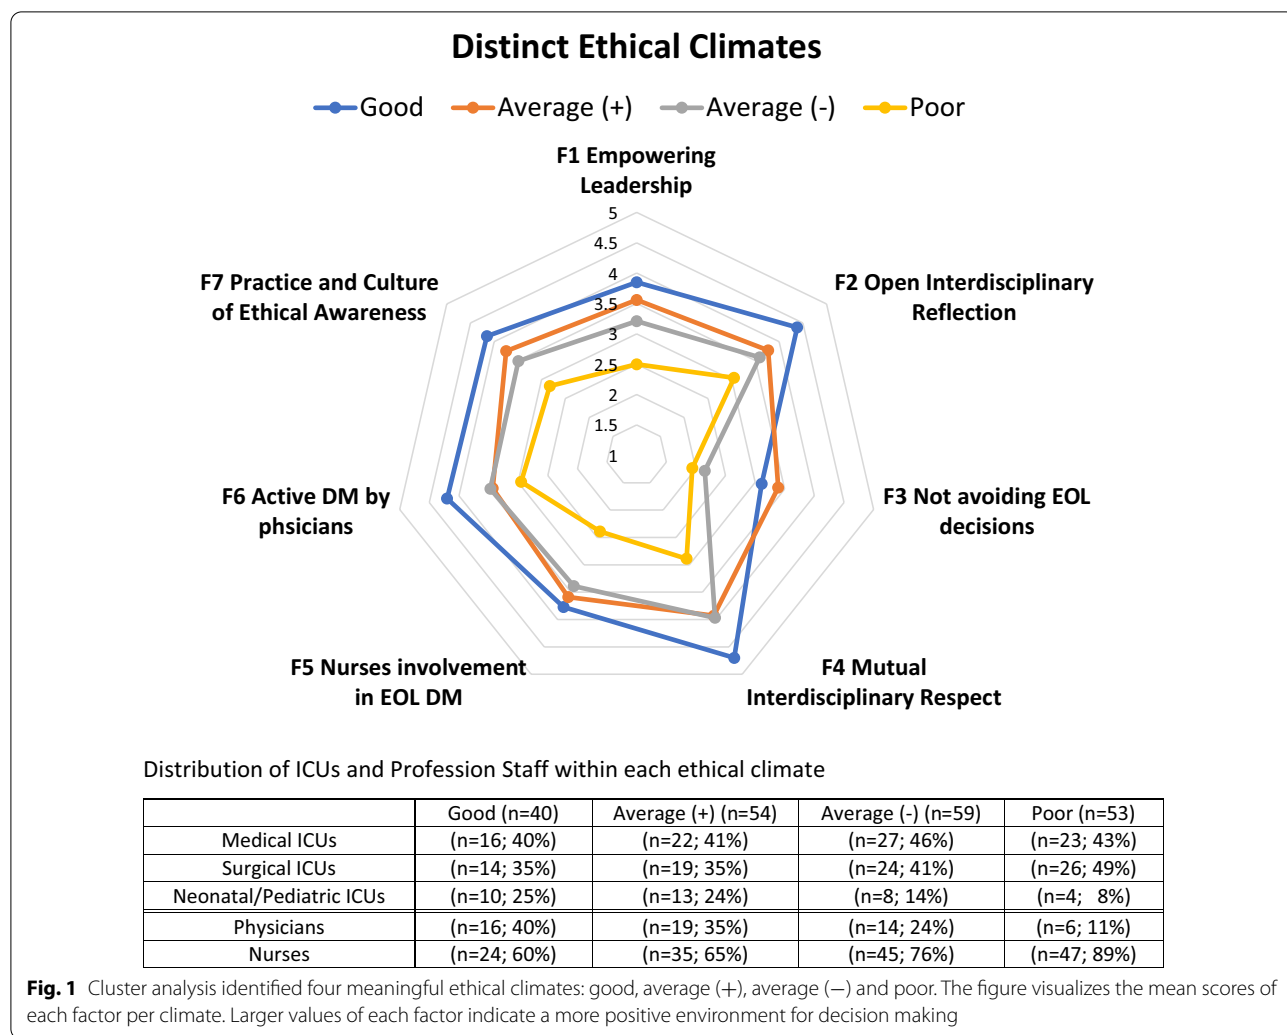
Distinct Ethical Climates

Good Average (+) Average (-) Poor

F1 Empowering Leadership

5
4.5
4
3.5
3
2.5
2
1.5
1

F2 Open Interdisciplinary Reflection

F3 Not avoiding EOL decisions

F4 Mutual Interdisciplinary Respect

F5 Nurses involvement in EOL DM

F6 Active DM by phsicians

F7 Practice and Culture of Ethical Awareness

Distribution of ICUs and Profession Staff within each ethical climate

| | Good (n=40) | Average (+) (n=54) | Average (-) (n=59) | Poor (n=53) |
|---|---|---|---|---|
| Medical ICUs | (n=16; 40%) | (n=22; 41%) | (n=27; 46%) | (n=23; 43%) |
| Surgical ICUs | (n=14; 35%) | (n=19; 35%) | (n=24; 41%) | (n=26; 49%) |
| Neonatal/Pediatric ICUs | (n=10; 25%) | (n=13; 24%) | (n=8; 14%) | (n=4; 8%) |
| Physicians | (n=16; 40%) | (n=19; 35%) | (n=14; 24%) | (n=6; 11%) |
| Nurses | (n=24; 60%) | (n=35; 65%) | (n=45; 76%) | (n=47; 89%) |

**Fig. 1** Cluster analysis identified four meaningful ethical climates: good, average (+), average (−) and poor. The figure visualizes the mean scores of each factor per climate. Larger values of each factor indicate a more positive environment for decision making